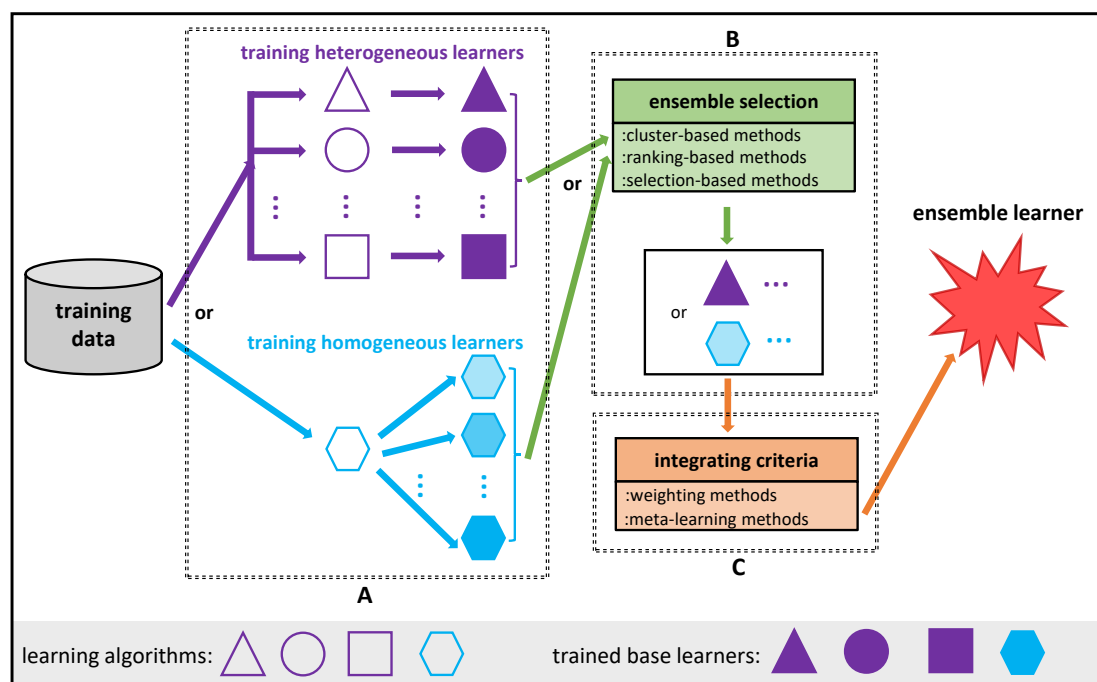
training heterogeneous learners

B

ensemble selection
:cluster-based methods
:ranking-based methods
:selection-based methods

or

ensemble learner

training data

or

or

training homogeneous learners

integrating criteria
:weighting methods
:meta-learning methods

C

A

learning algorithms:

trained base learners: